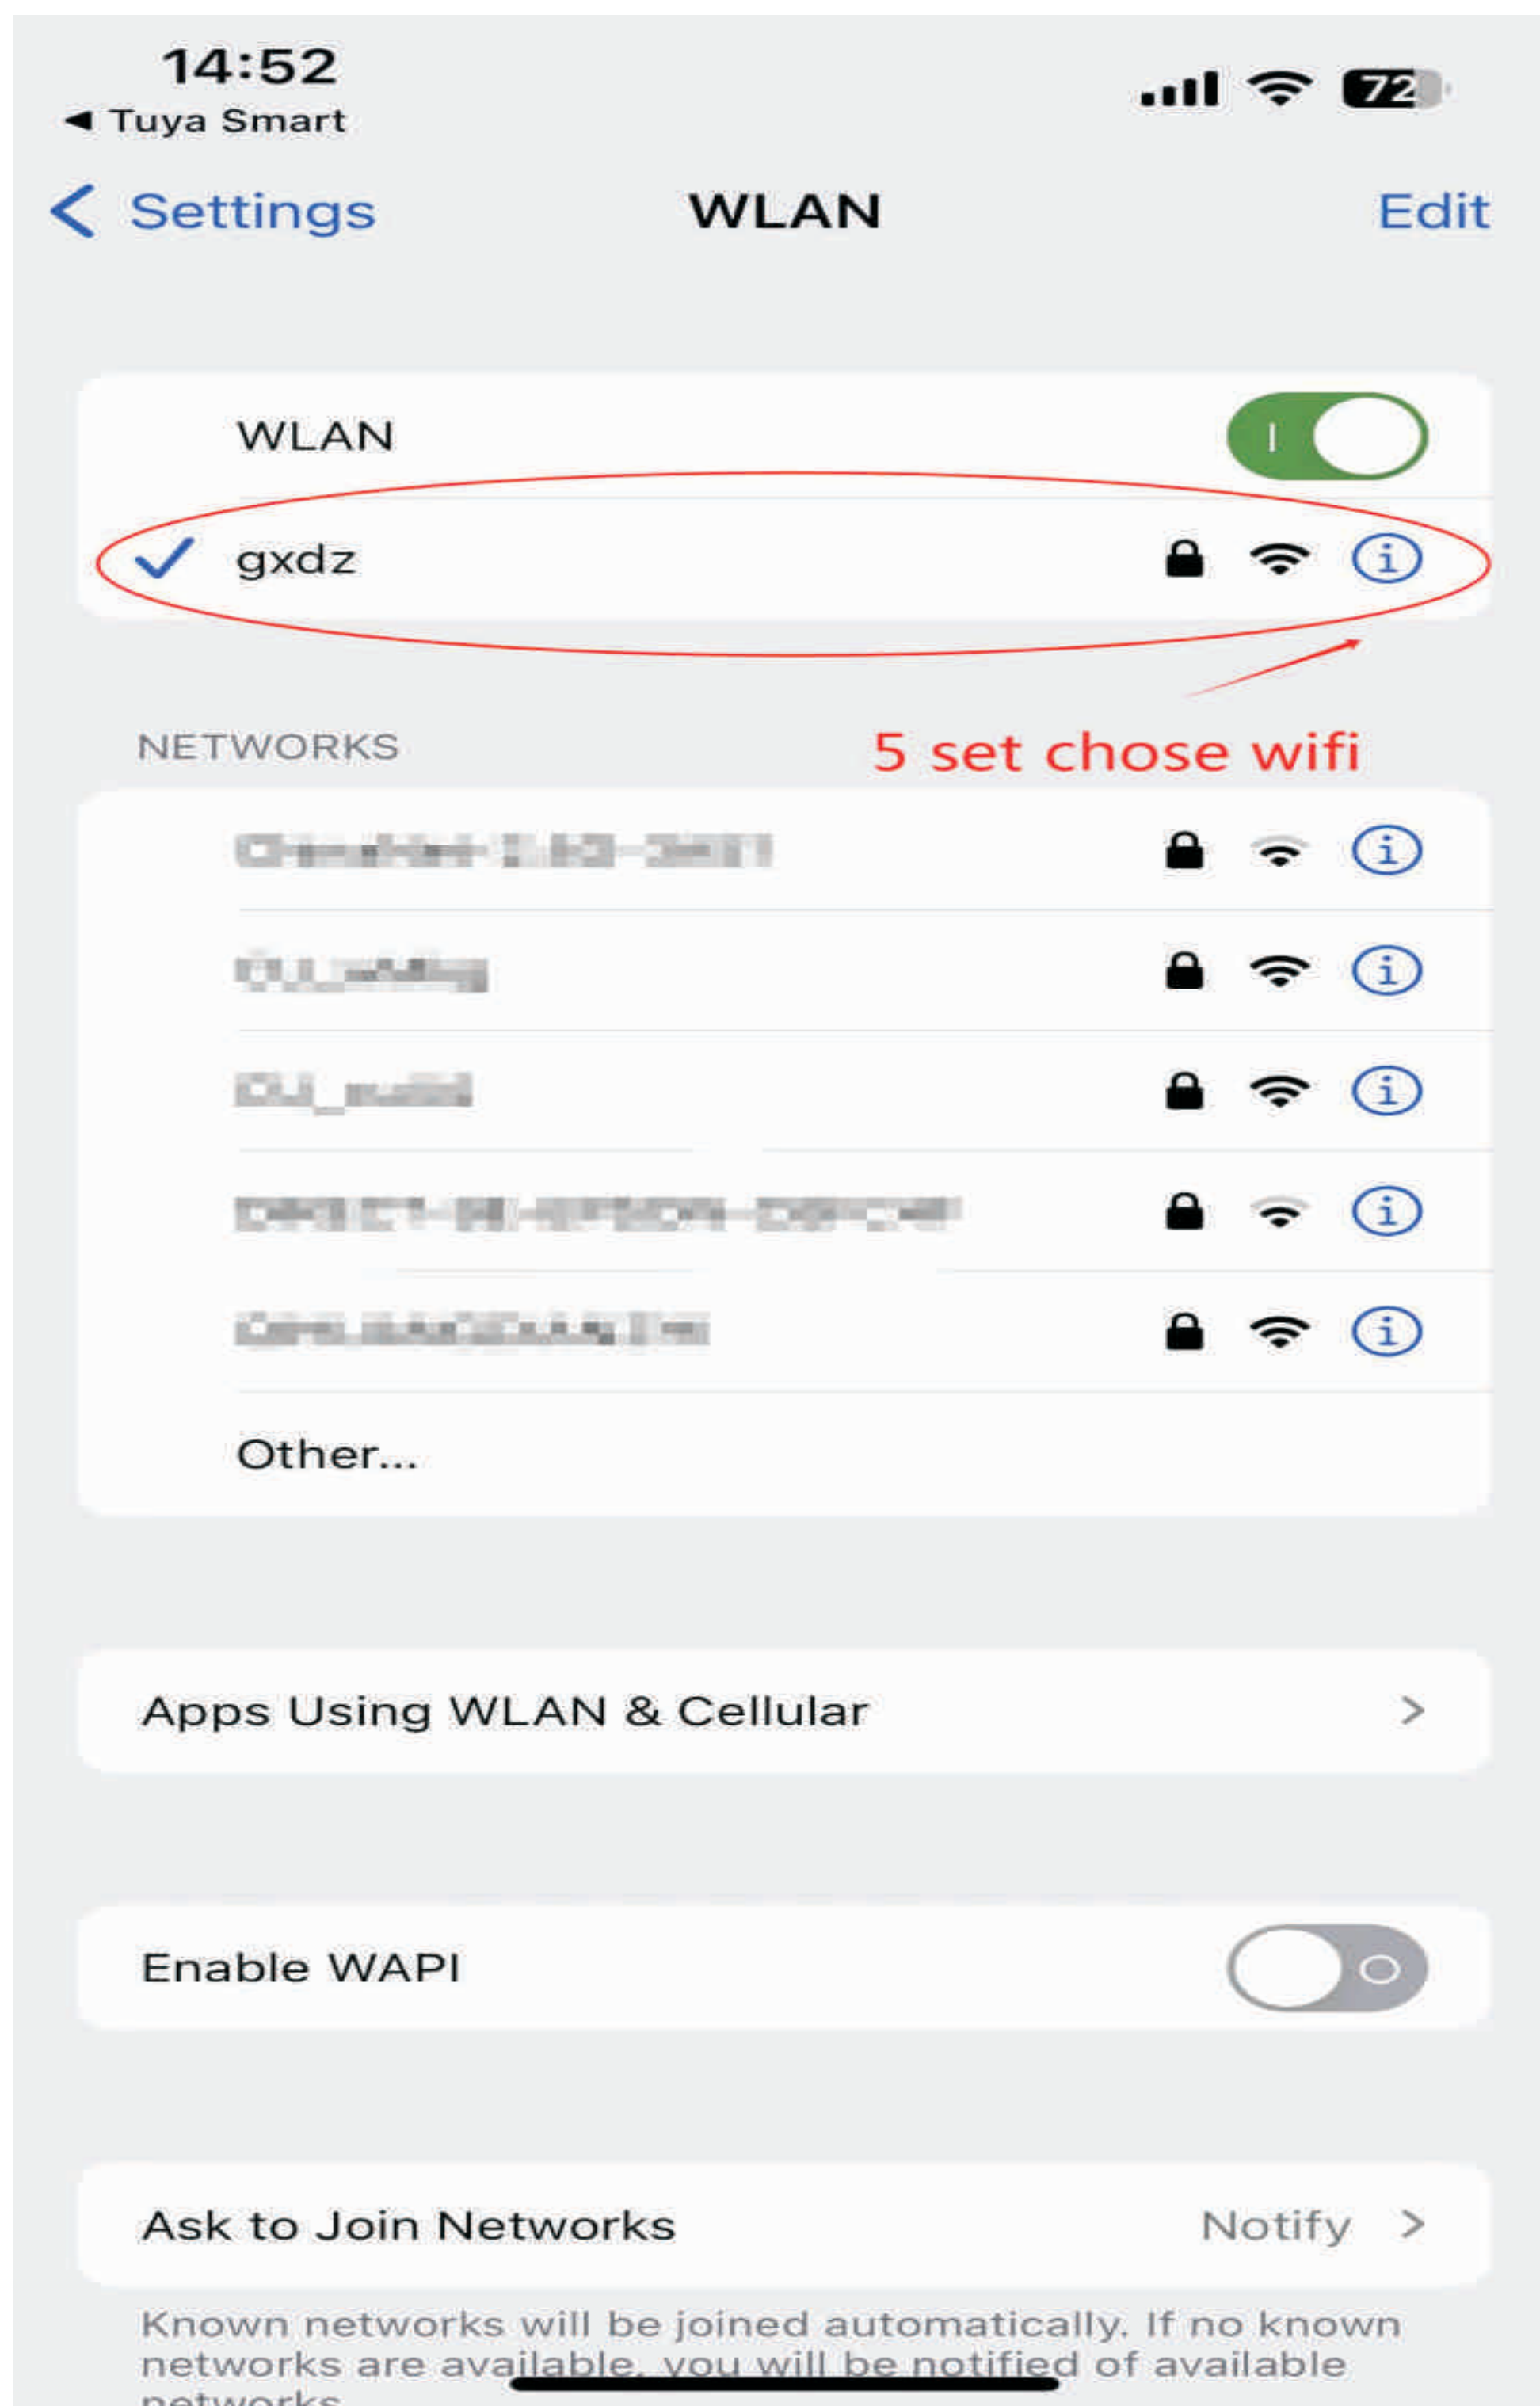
14:52
◀ Tuya Smart

72

< Settings WLAN Edit

WLAN

gxdz

NETWORKS

5 set chose wifi

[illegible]

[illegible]

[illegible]

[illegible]

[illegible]

Other...

Apps Using WLAN & Cellular >

Enable WAPI

Ask to Join Networks Notify >

Known networks will be joined automatically. If no known networks are available, you will be notified of available networks.